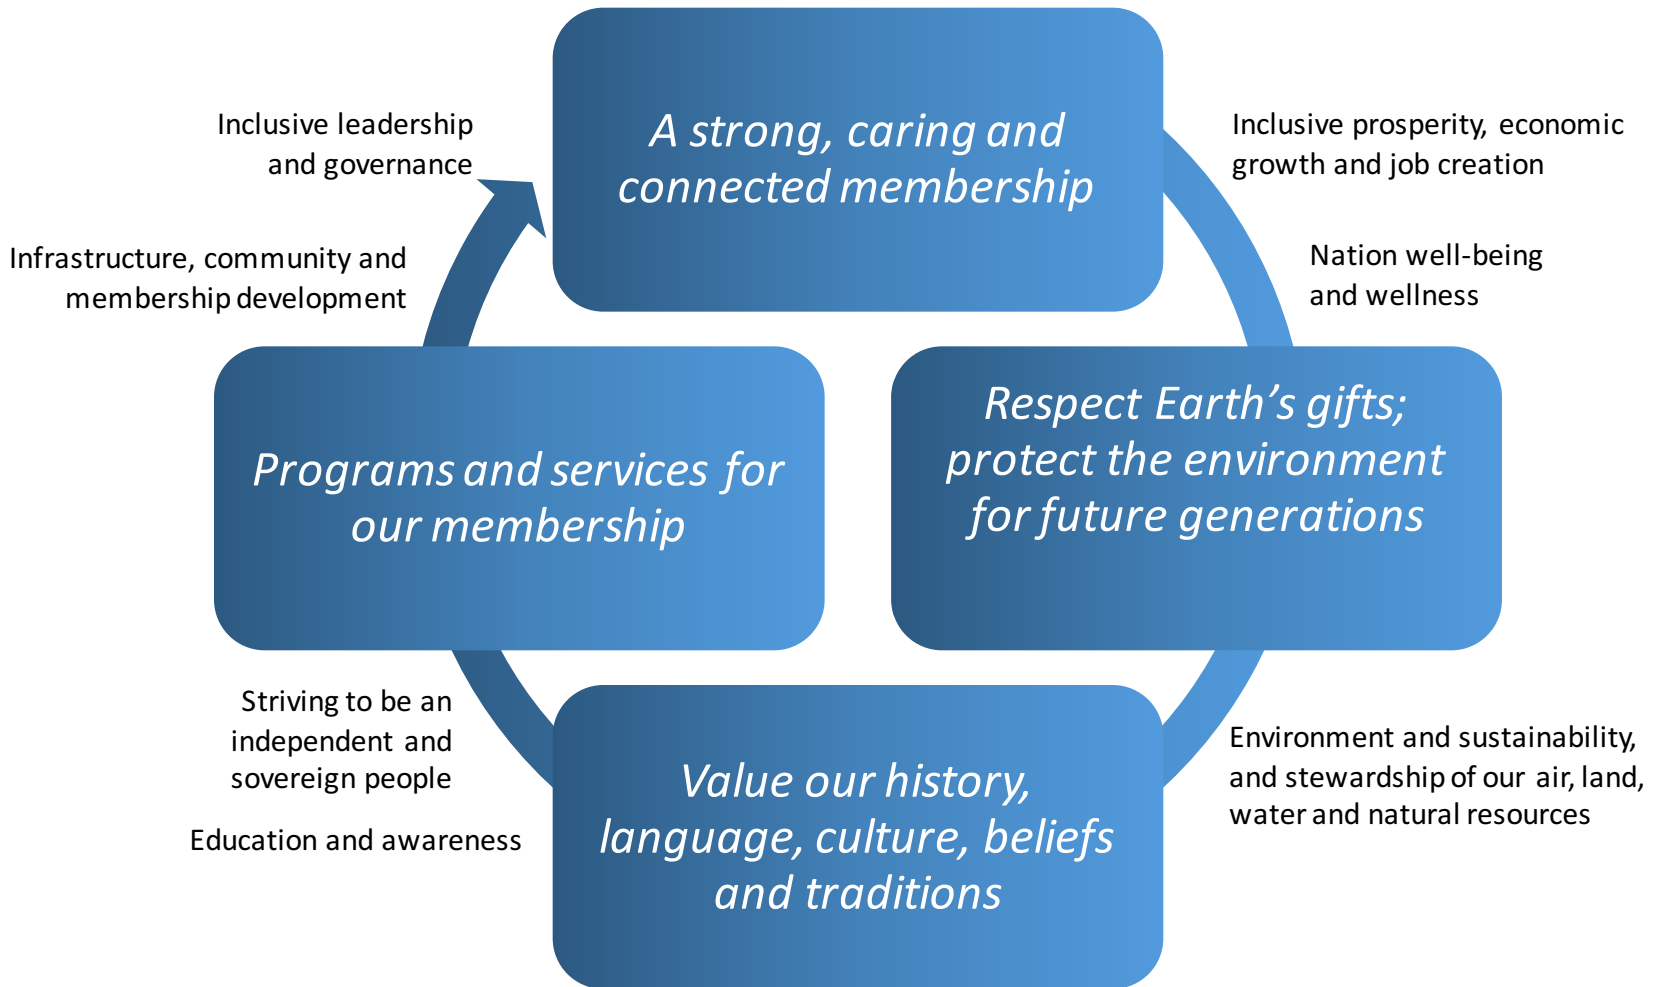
A strong, caring and connected membership

Inclusive prosperity, economic growth and job creation

Nation well-being and wellness

Respect Earth's gifts; protect the environment for future generations

Environment and sustainability, and stewardship of our air, land, water and natural resources

Value our history, language, culture, beliefs and traditions

Striving to be an independent and sovereign people

Education and awareness

Programs and services for our membership

Infrastructure, community and membership development

Inclusive leadership and governance